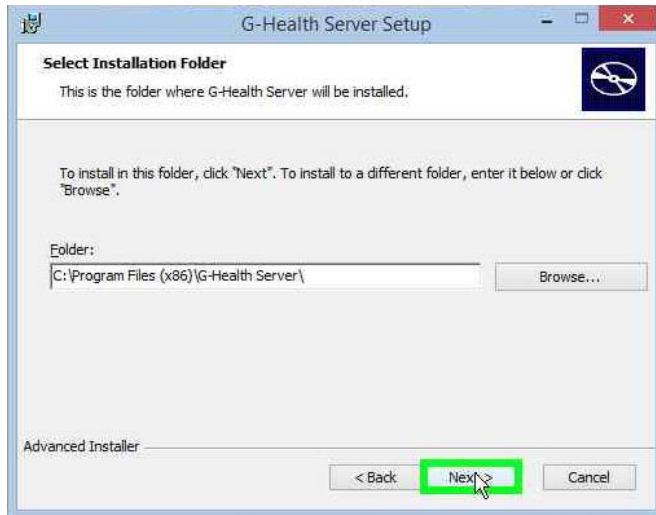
G-Health Server Setup

Select Installation Folder

This is the folder where G-Health Server will be installed.

To install in this folder, click "Next". To install to a different folder, enter it below or click "Browse".

Folder:

C:\Program Files (x86)\G-Health Server\

Browse...

Advanced Installer

< Back

Next >

Cancel